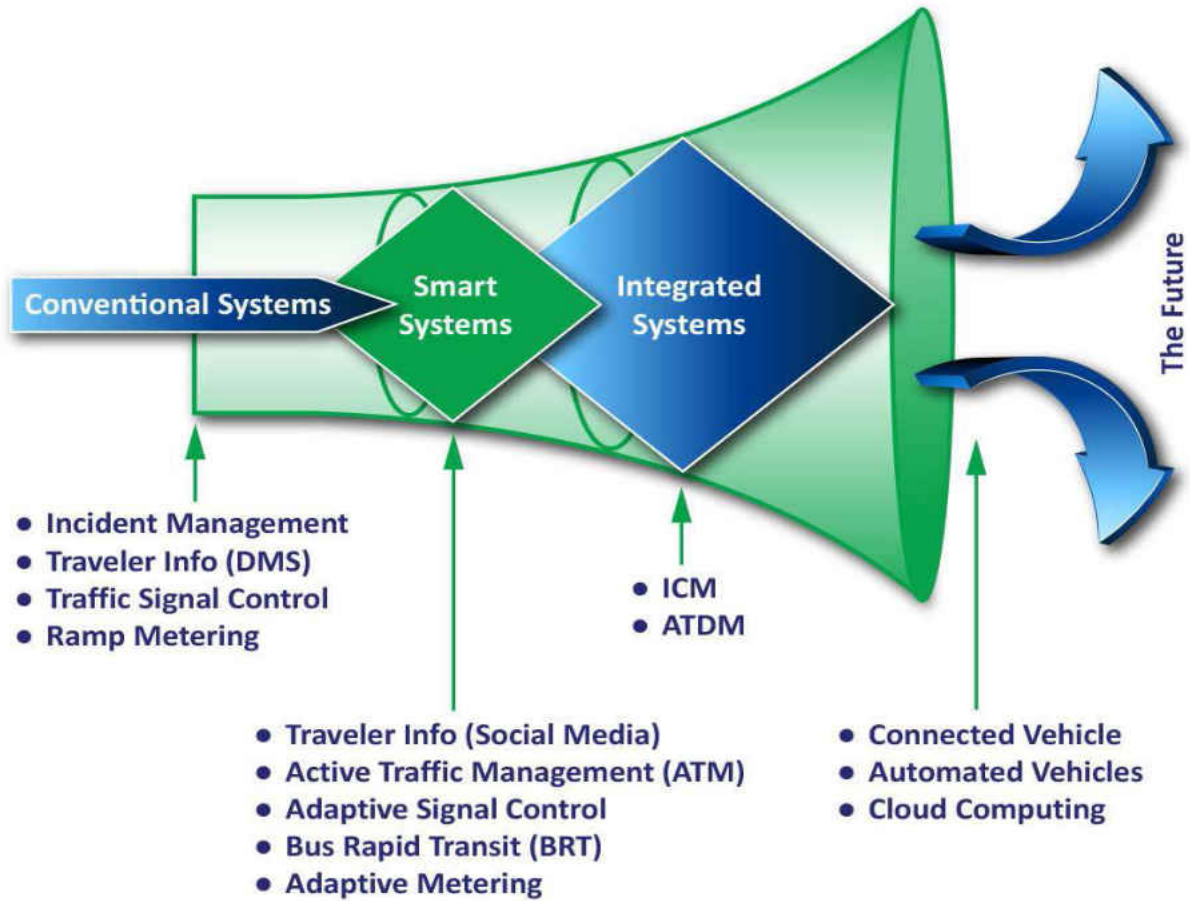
Conventional Systems

Smart Systems

Integrated Systems

The Future

• Incident Management
• Traveler Info (DMS)
• Traffic Signal Control
• Ramp Metering

• ICM
• ATDM

• Traveler Info (Social Media)
• Active Traffic Management (ATM)
• Adaptive Signal Control
• Bus Rapid Transit (BRT)
• Adaptive Metering

• Connected Vehicle
• Automated Vehicles
• Cloud Computing